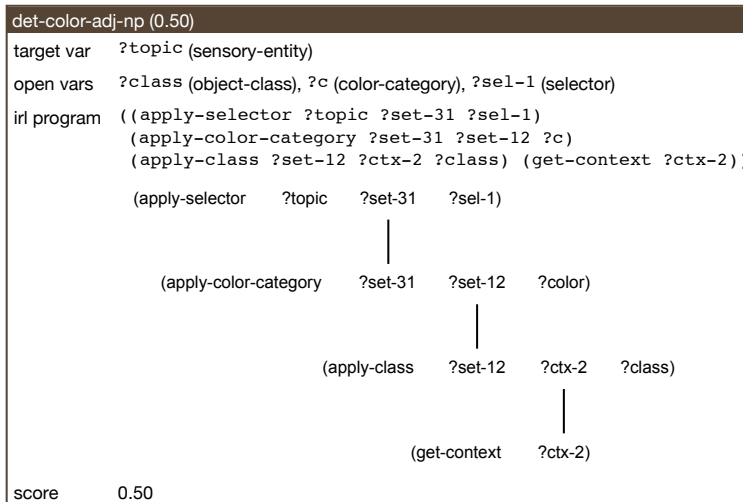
det-color-adj-np (0.50)

target var ?topic (sensory-entity)

open vars ?class (object-class), ?c (color-category), ?sel-1 (selector)

irl program ((apply-selector ?topic ?set-31 ?sel-1)
(apply-color-category ?set-31 ?set-12 ?c)
(apply-class ?set-12 ?ctx-2 ?class) (get-context ?ctx-2))

(apply-selector ?topic ?set-31 ?sel-1)

(apply-color-category ?set-31 ?set-12 ?color)

(apply-class ?set-12 ?ctx-2 ?class)

(get-context ?ctx-2)

score 0.50